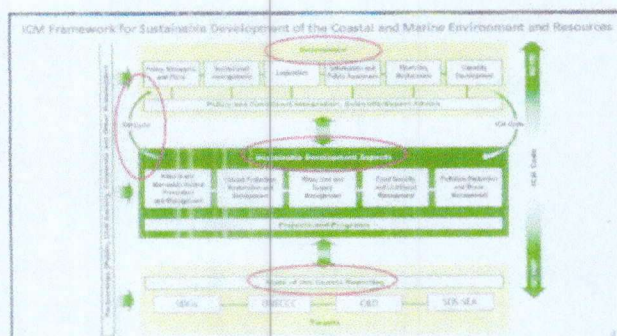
ICM Framework for Sustainable Development of the Coastal and Marine Environment and Resources

Governance

Policy, Strategies and Plans

Institutional Arrangements

Legislation

Information and Public Awareness

Financing Mechanisms

Capacity Development

Policy and Functional Integration, Scientific Support, Advice

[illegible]

ICM Cycle

Sustainable Development Aspects

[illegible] Protection and Management

Habitat Protection, Restoration and Management

Water Use and Supply Management

Food Security and Livelihood Management

Pollution Reduction and Waste Management

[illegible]

State of the Coasts Reporting

SDGs

UNFCCC

CBD

SDS-SEA

Targets

ICM Code

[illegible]